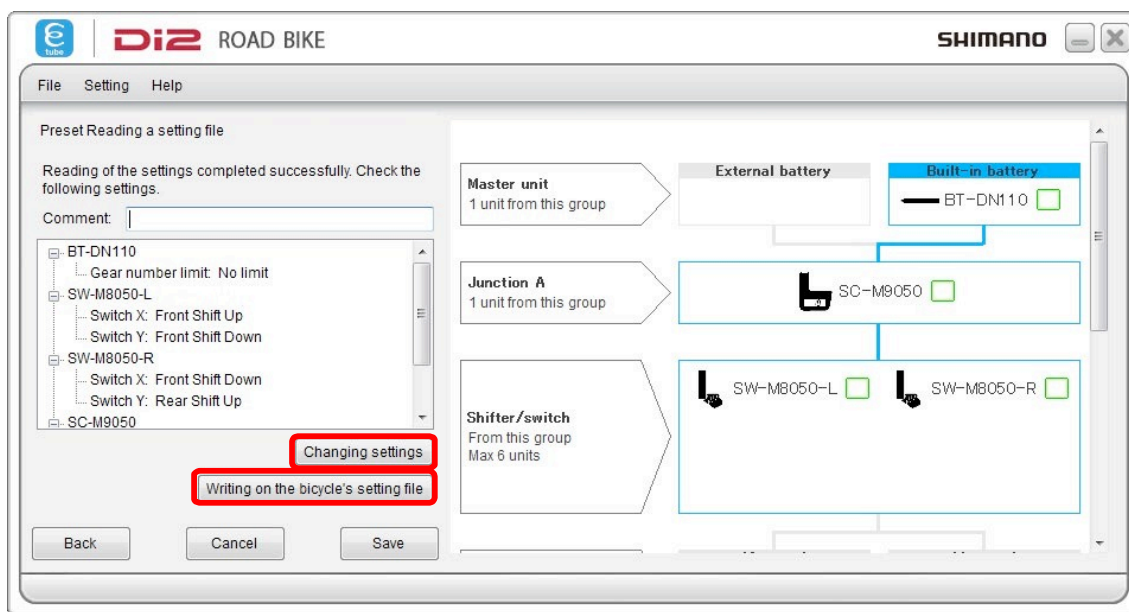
Di2 ROAD BIKE

SHIMANO

File Setting Help

Preset Reading a setting file

Reading of the settings completed successfully. Check the following settings.

Comment:

BT-DN110
Gear number limit: No limit
SW-M8050-L
Switch X: Front Shift Up
Switch Y: Front Shift Down
SW-M8050-R
Switch X: Front Shift Down
Switch Y: Rear Shift Up
SC-M9050

Changing settings

Writing on the bicycle's setting file

Back Cancel Save

Master unit
1 unit from this group

External battery

Built-in battery

BT-DN110

Junction A
1 unit from this group

SC-M9050

Shifter/switch
From this group
Max 6 units

SW-M8050-L

SW-M8050-R